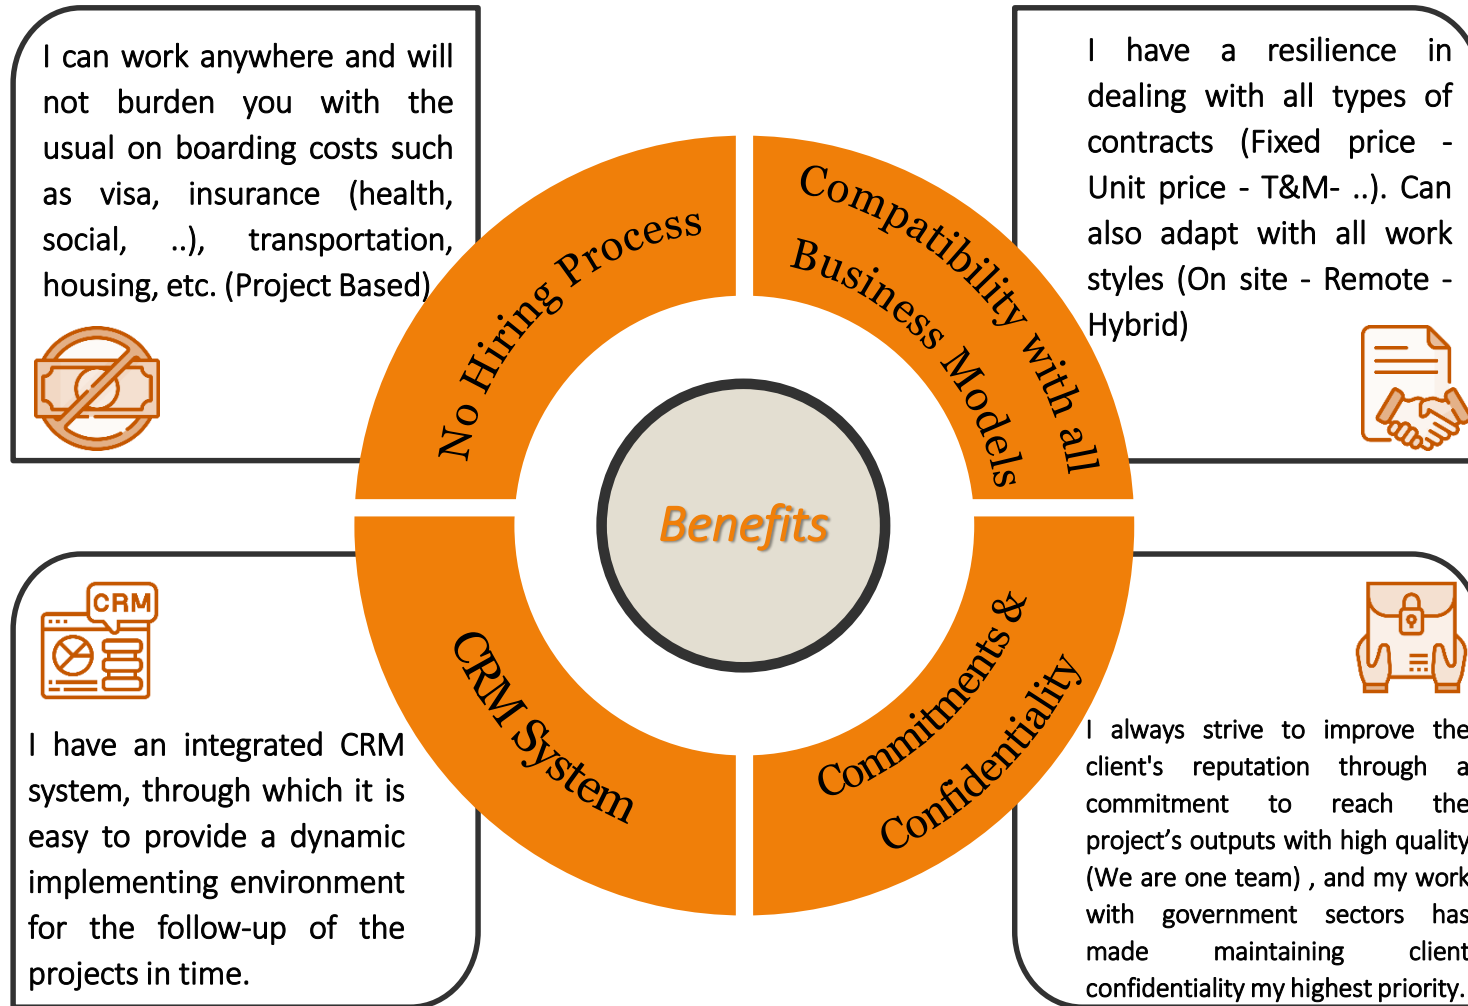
I can work anywhere and will not burden you with the usual on boarding costs such as visa, insurance (health, social, ..), transportation, housing, etc. (Project Based)

No Hiring Process

Compatibility with all Business Models

I have a resilience in dealing with all types of contracts (Fixed price - Unit price - T&M- ..). Can also adapt with all work styles (On site - Remote - Hybrid)

Benefits

CRM

I have an integrated CRM system, through which it is easy to provide a dynamic implementing environment for the follow-up of the projects in time.

CRM System

Commitments & Confidentiality

I always strive to improve the client's reputation through a commitment to reach the project’s outputs with high quality (We are one team) , and my work with government sectors has made maintaining client confidentiality my highest priority.